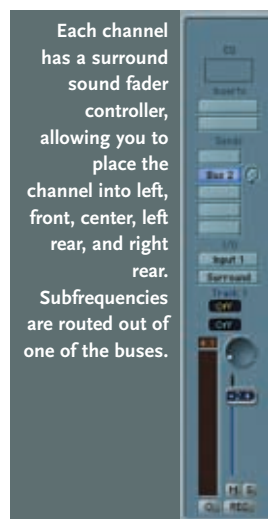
Each channel has a surround sound fader controller, allowing you to place the channel into left, front, center, left rear, and right rear. Subfrequencies are routed out of one of the buses.

EQ
Inserts
Sends
Bus 2
I/O
Input 1
Surround
Track 1
Off
Off
M
S
REC